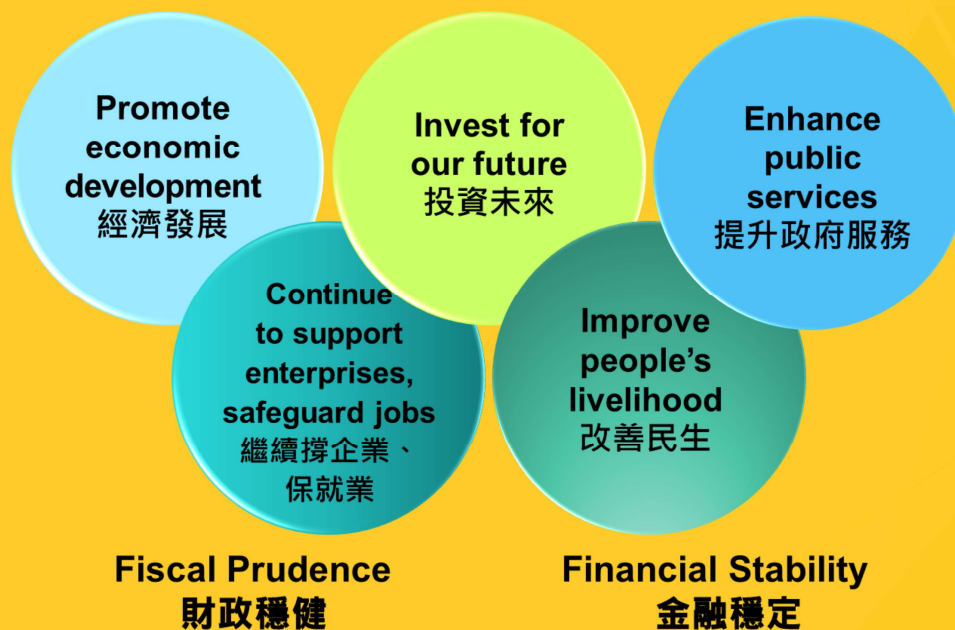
Promote economic development
經濟發展

Invest for our future
投資未來

Enhance public services
提升政府服務

Continue to support enterprises, safeguard jobs
繼續撐企業、保就業

Improve people's livelihood
改善民生

Fiscal Prudence
財政穩健

Financial Stability
金融穩定